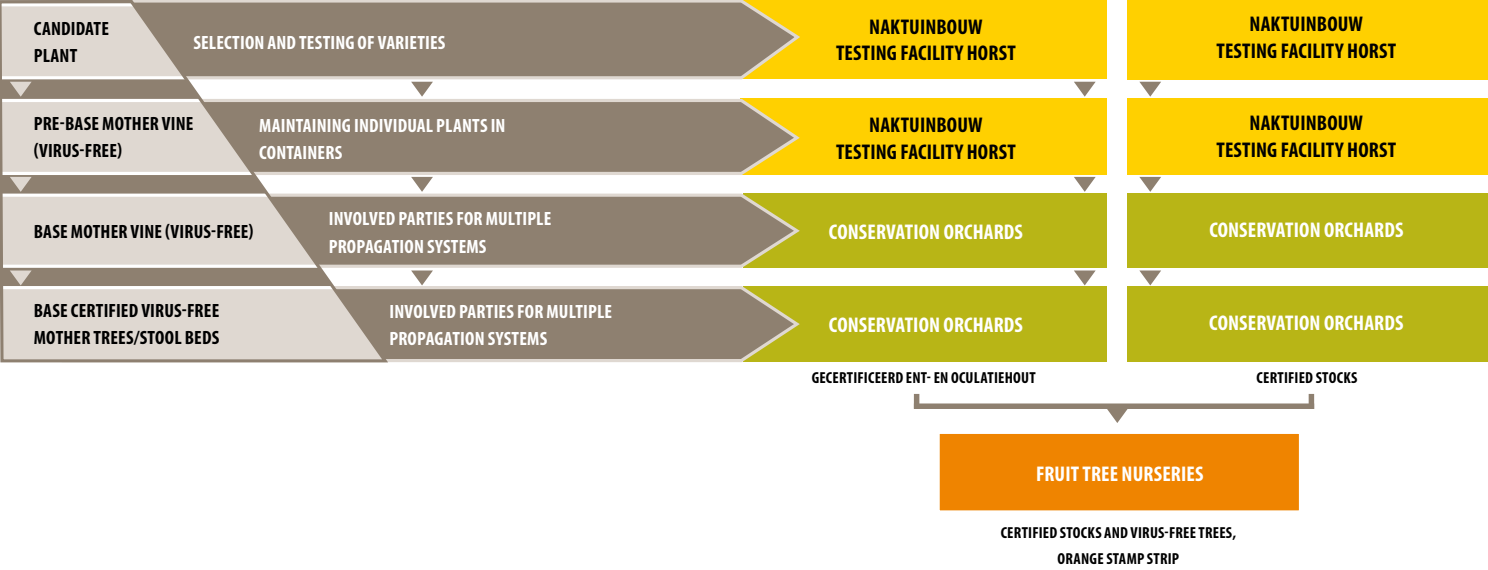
CANDIDATE PLANT

SELECTION AND TESTING OF VARIETIES

NAKTUINBOUW TESTING FACILITY HORST

NAKTUINBOUW TESTING FACILITY HORST

PRE-BASE MOTHER VINE (VIRUS-FREE)

MAINTAINING INDIVIDUAL PLANTS IN CONTAINERS

NAKTUINBOUW TESTING FACILITY HORST

NAKTUINBOUW TESTING FACILITY HORST

BASE MOTHER VINE (VIRUS-FREE)

INVOLVED PARTIES FOR MULTIPLE PROPAGATION SYSTEMS

CONSERVATION ORCHARDS

CONSERVATION ORCHARDS

BASE CERTIFIED VIRUS-FREE MOTHER TREES/STOOL BEDS

INVOLVED PARTIES FOR MULTIPLE PROPAGATION SYSTEMS

CONSERVATION ORCHARDS

CONSERVATION ORCHARDS

GECERTIFICEERD ENT- EN OCULATIEHOUT

CERTIFIED STOCKS

FRUIT TREE NURSERIES

CERTIFIED STOCKS AND VIRUS-FREE TREES, ORANGE STAMP STRIP